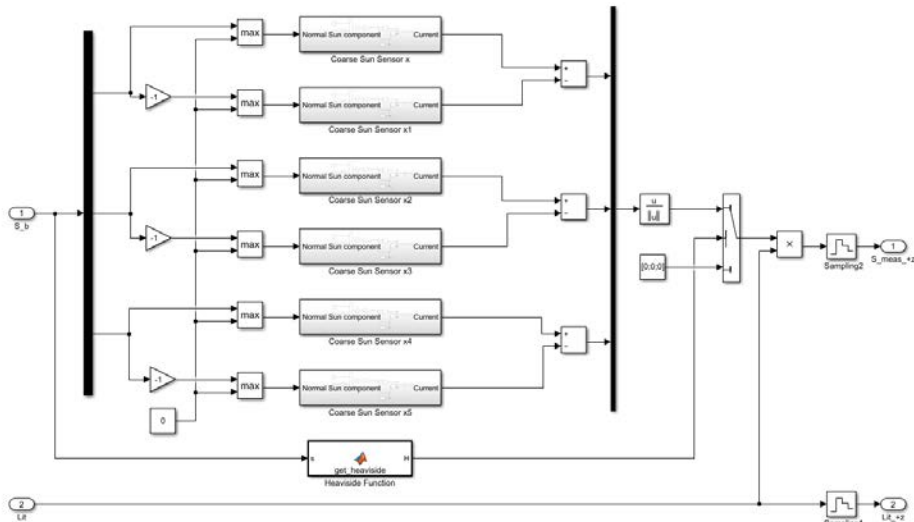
1
S_b

max
Normal Sun component Current
Coarse Sun Sensor x

-1

max
Normal Sun component Current
Coarse Sun Sensor x1

+
-

max
Normal Sun component Current
Coarse Sun Sensor x2

-1

max
Normal Sun component Current
Coarse Sun Sensor x3

+
-

$\frac{u}{||u||}$

[0;0;0]

×

Sampling2

1
S_meas_+z

max
Normal Sun component Current
Coarse Sun Sensor x4

-1

max
Normal Sun component Current
Coarse Sun Sensor x5

+
-

0

s
get_heaviside
H
Heaviside Function

2
Lit

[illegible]

2
Lit_+z